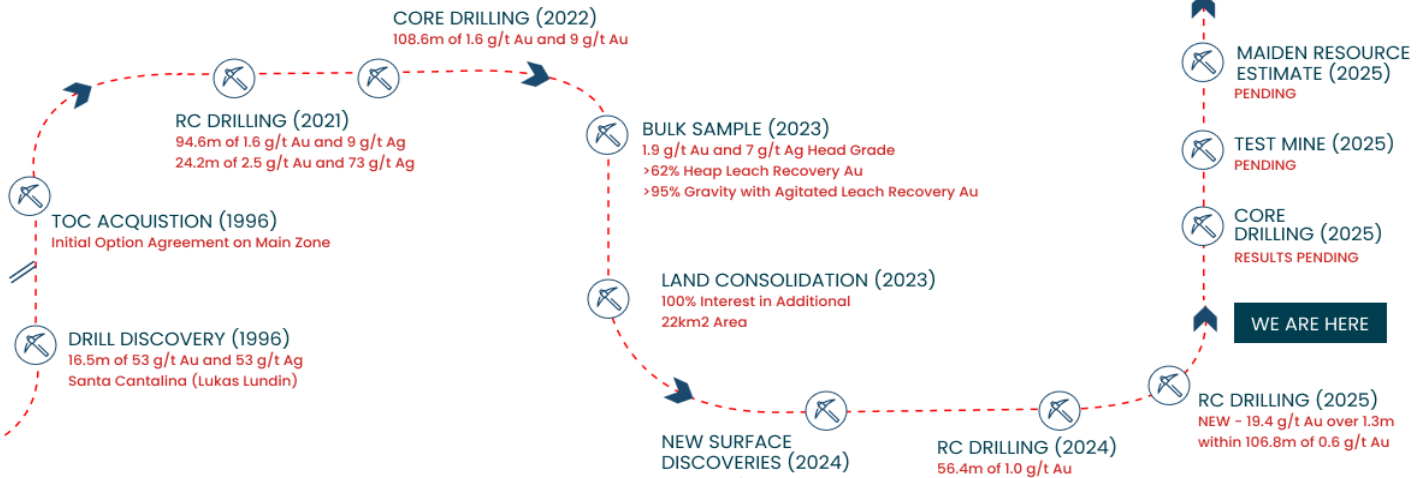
DRILL DISCOVERY (1996)
16.5m of 53 g/t Au and 53 g/t Ag
Santa Cantalina (Lukas Lundin)

TOC ACQUISTION (1996)
Initial Option Agreement on Main Zone

RC DRILLING (2021)
94.6m of 1.6 g/t Au and 9 g/t Ag
24.2m of 2.5 g/t Au and 73 g/t Ag

CORE DRILLING (2022)
108.6m of 1.6 g/t Au and 9 g/t Au

BULK SAMPLE (2023)
1.9 g/t Au and 7 g/t Ag Head Grade
>62% Heap Leach Recovery Au
>95% Gravity with Agitated Leach Recovery Au

LAND CONSOLIDATION (2023)
100% Interest in Additional
22km2 Area

NEW SURFACE DISCOVERIES (2024)

RC DRILLING (2024)
56.4m of 1.0 g/t Au

RC DRILLING (2025)
NEW - 19.4 g/t Au over 1.3m within 106.8m of 0.6 g/t Au

WE ARE HERE

CORE DRILLING (2025)
RESULTS PENDING

TEST MINE (2025)
PENDING

MAIDEN RESOURCE ESTIMATE (2025)
PENDING